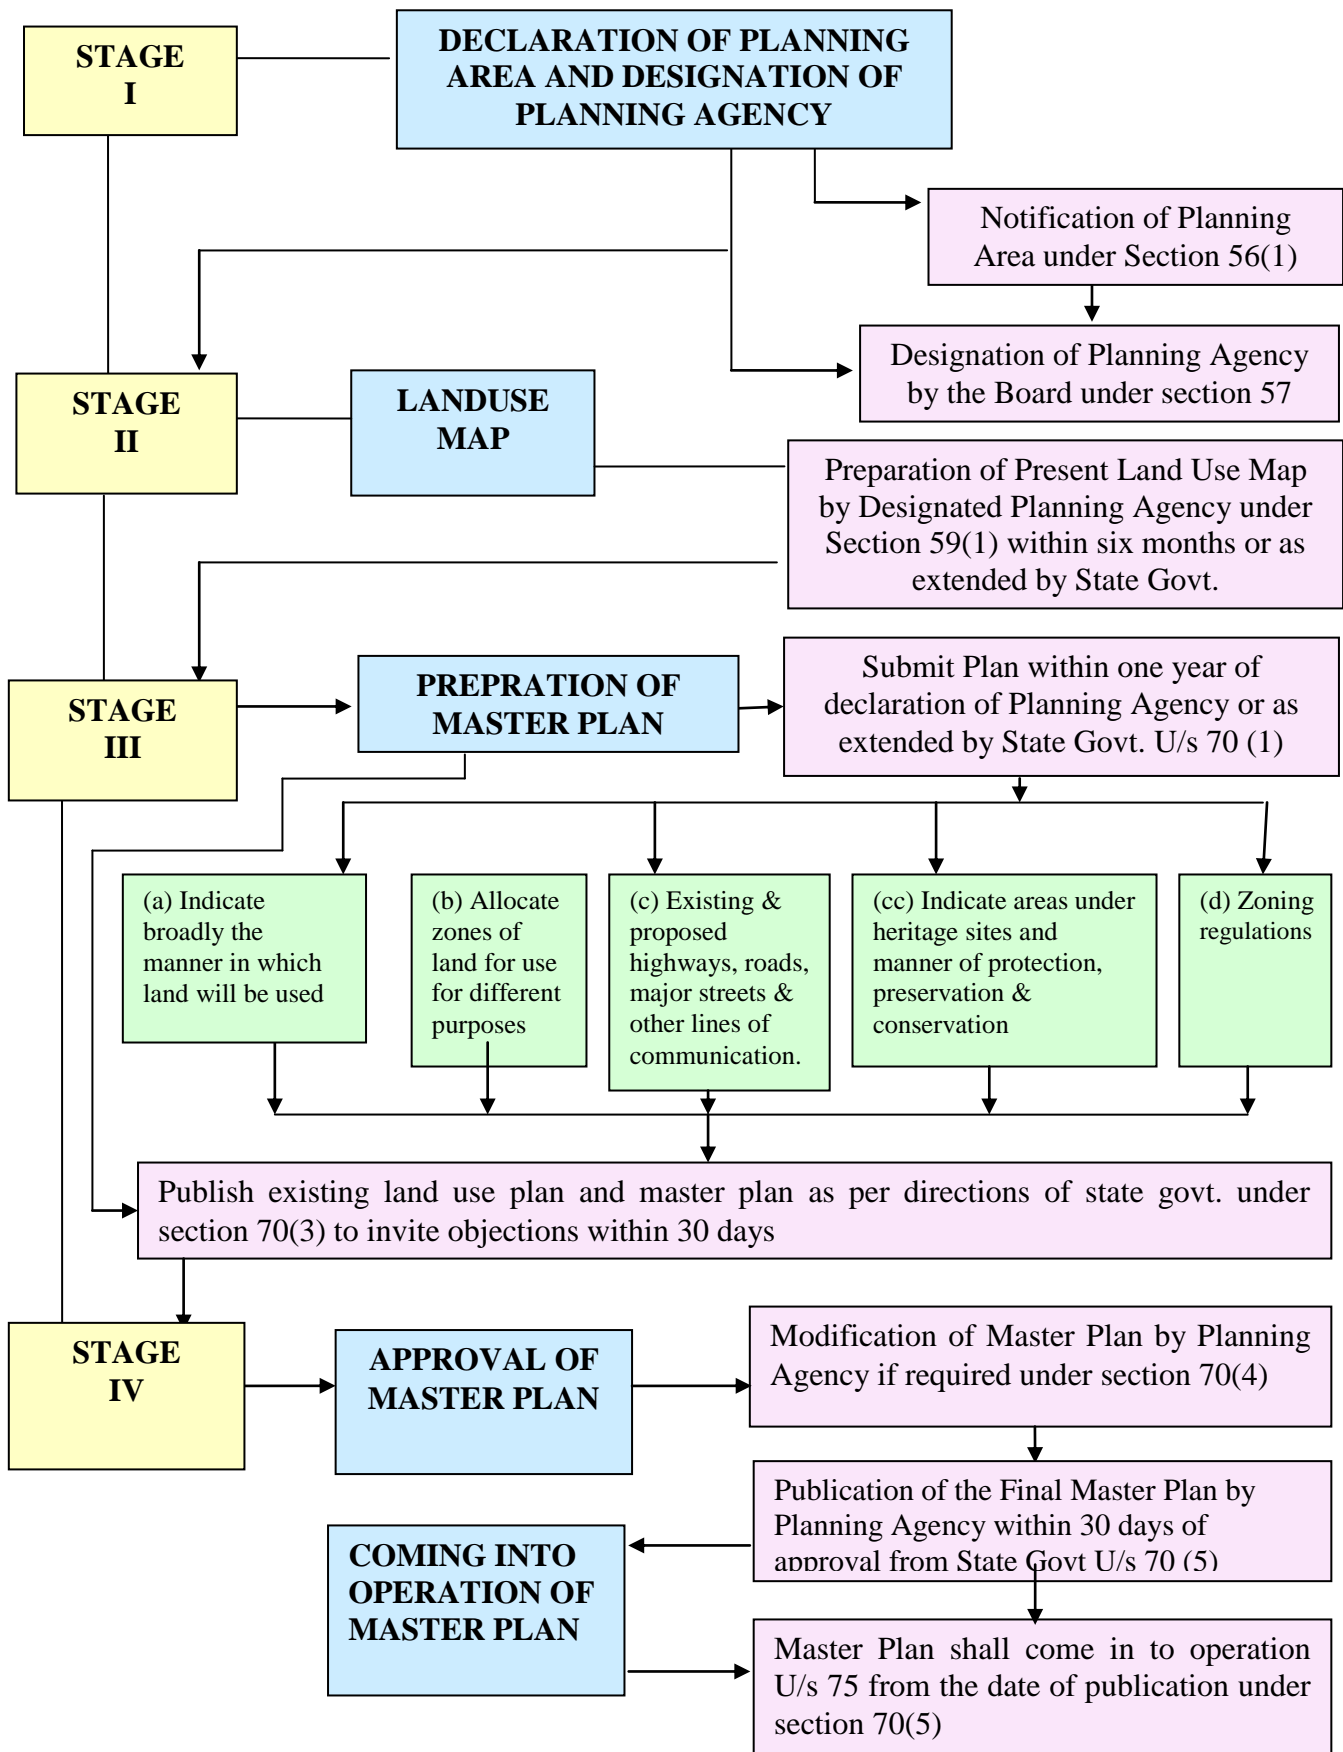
STAGE I

DECLARATION OF PLANNING AREA AND DESIGNATION OF PLANNING AGENCY

Notification of Planning Area under Section 56(1)

Designation of Planning Agency by the Board under section 57

STAGE II

LANDUSE MAP

Preparation of Present Land Use Map by Designated Planning Agency under Section 59(1) within six months or as extended by State Govt.

STAGE III

PREPRATION OF MASTER PLAN

Submit Plan within one year of declaration of Planning Agency or as extended by State Govt. U/s 70 (1)

(a) Indicate broadly the manner in which land will be used

(b) Allocate zones of land for use for different purposes

(c) Existing & proposed highways, roads, major streets & other lines of communication.

(cc) Indicate areas under heritage sites and manner of protection, preservation & conservation

(d) Zoning regulations

Publish existing land use plan and master plan as per directions of state govt. under section 70(3) to invite objections within 30 days

STAGE IV

APPROVAL OF MASTER PLAN

Modification of Master Plan by Planning Agency if required under section 70(4)

Publication of the Final Master Plan by Planning Agency within 30 days of approval from State Govt U/s 70 (5)

COMING INTO OPERATION OF MASTER PLAN

Master Plan shall come in to operation U/s 75 from the date of publication under section 70(5)